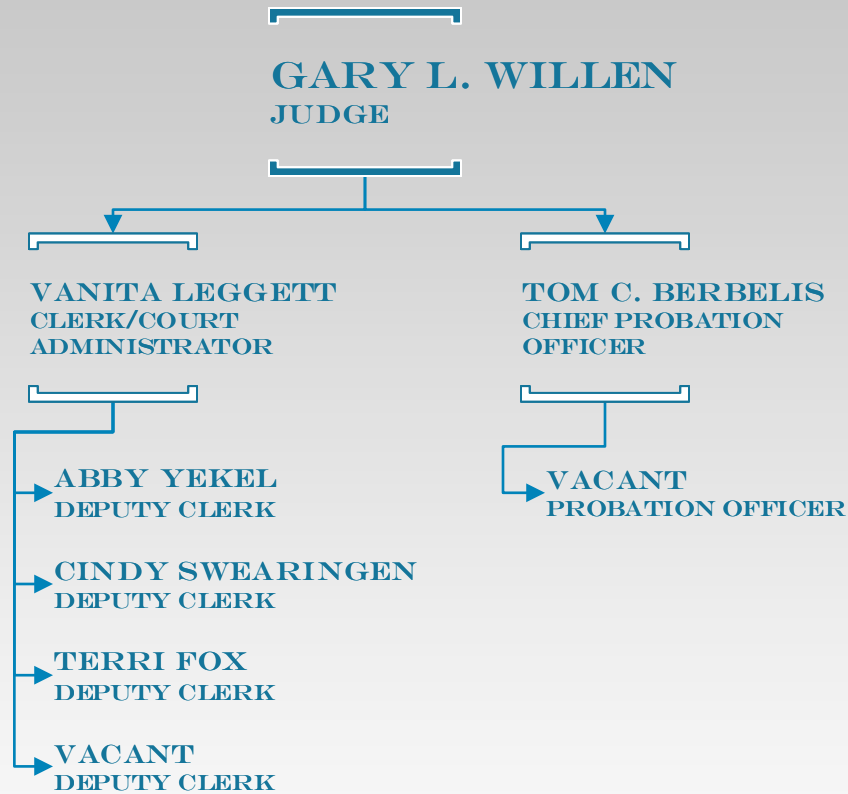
GARY L. WILLEN
JUDGE

VANITA LEGGETT
CLERK/COURT ADMINISTRATOR

TOM C. BERBELIS
CHIEF PROBATION OFFICER

ABBY YEKEL
DEPUTY CLERK

CINDY SWEARINGEN
DEPUTY CLERK

TERRI FOX
DEPUTY CLERK

VACANT
DEPUTY CLERK

VACANT
PROBATION OFFICER